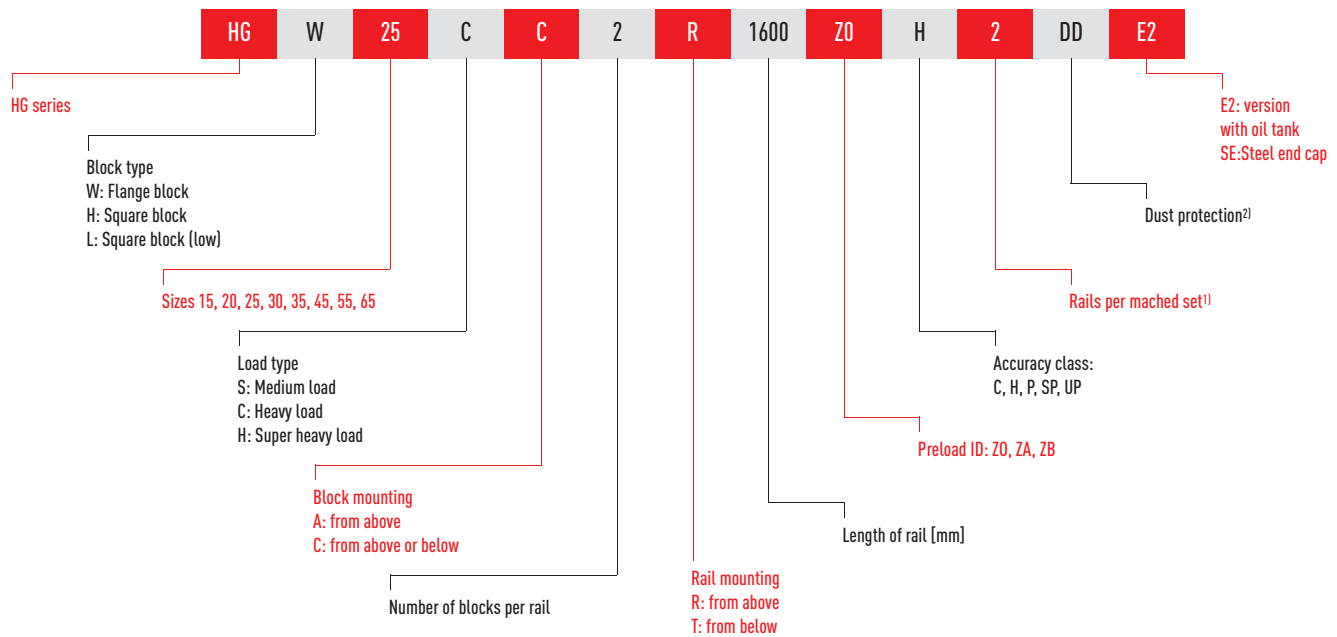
| HG | W | 25 | C | C | 2 | R | 1600 | Z0 | H | 2 | DD | E2 |
|---|---|---|---|---|---|---|---|---|---|---|---|---|

HG series

E2: version with oil tank
SE:Steel end cap

Block type
W: Flange block
H: Square block
L: Square block (low)

Dust protection$^{2)}$

Sizes 15, 20, 25, 30, 35, 45, 55, 65

Rails per mached set$^{1)}$

Load type
S: Medium load
C: Heavy load
H: Super heavy load

Accuracy class:
C, H, P, SP, UP

Preload ID: Z0, ZA, ZB

Block mounting
A: from above
C: from above or below

Length of rail [mm]

Rail mounting
R: from above
T: from below

Number of blocks per rail